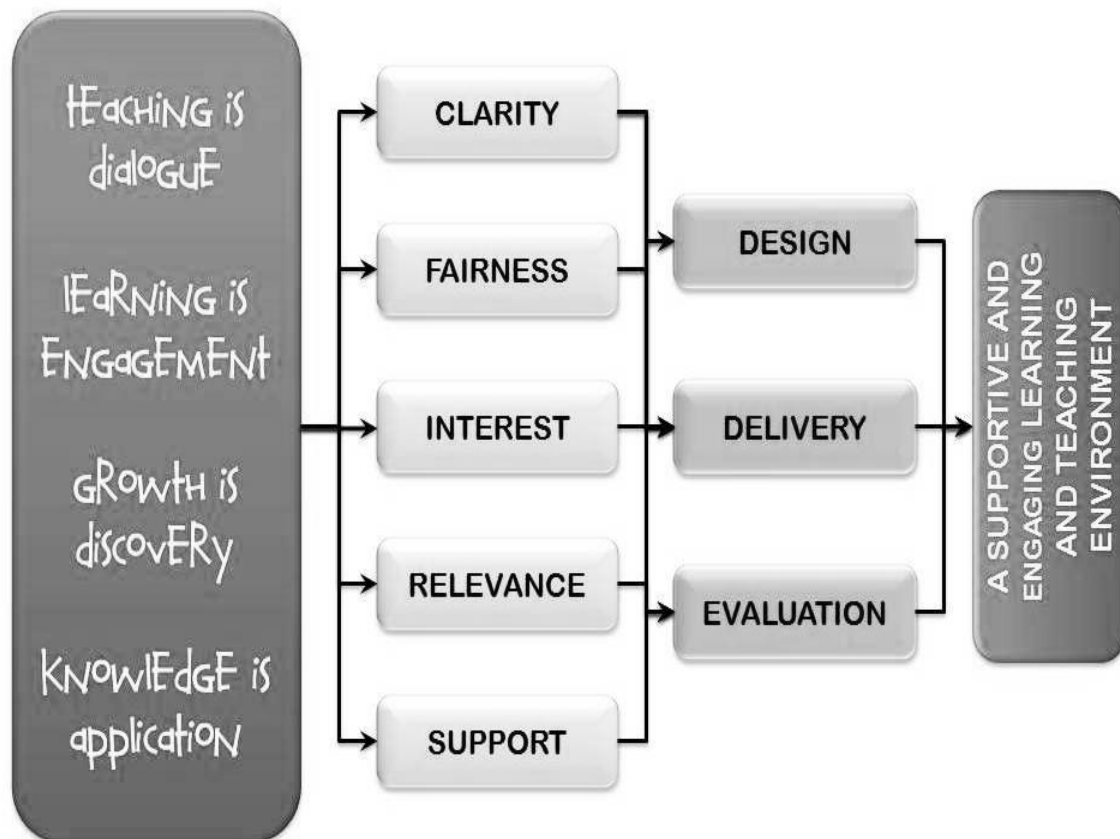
tEacHiNG is dialoGuE

lEaRNiNG is ENGaGEMENt

GRowtH is discovERy

KNowlEdGE is application

CLARITY

FAIRNESS

INTEREST

RELEVANCE

SUPPORT

DESIGN

DELIVERY

EVALUATION

A SUPPORTIVE AND ENGAGING LEARNING AND TEACHING ENVIRONMENT